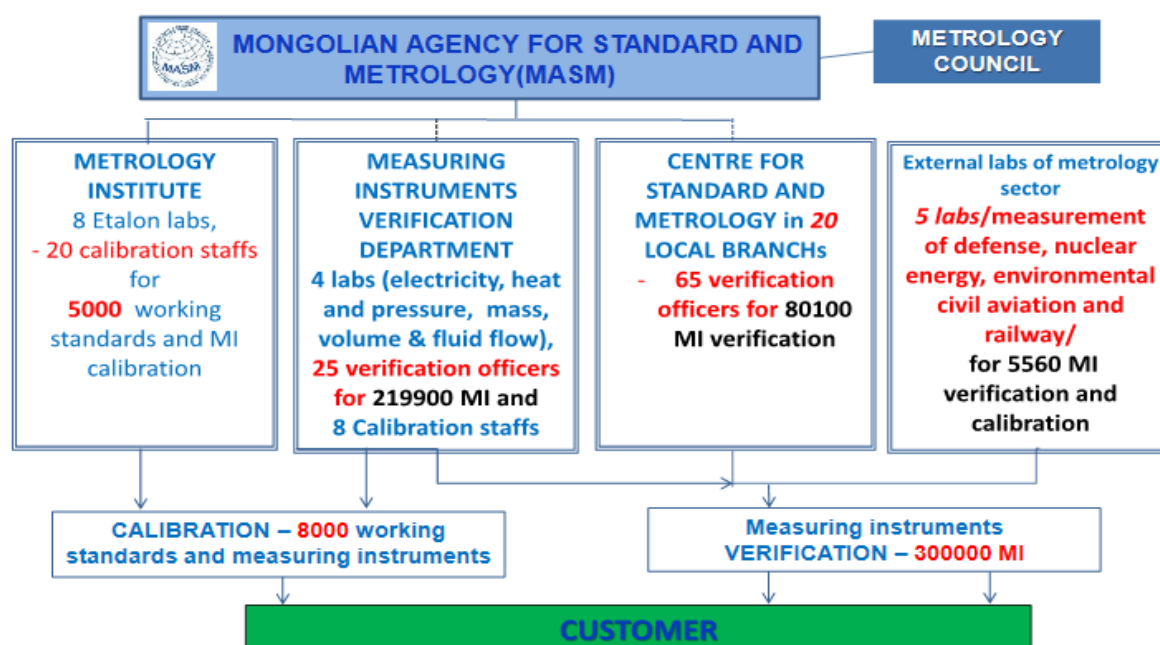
MASM

MONGOLIAN AGENCY FOR STANDARD AND METROLOGY(MASM)

METROLOGY COUNCIL

METROLOGY INSTITUTE
8 Etalon labs,
- 20 calibration staffs for
5000 working standards and MI calibration

MEASURING INSTRUMENTS VERIFICATION DEPARTMENT
4 labs (electricity, heat and pressure, mass, volume & fluid flow),
25 verification officers for 219900 MI and
8 Calibration staffs

CENTRE FOR STANDARD AND METROLOGY in 20 LOCAL BRANCHs
- 65 verification officers for 80100 MI verification

External labs of metrology sector
5 labs/measurement of defense, nuclear energy, environmental civil aviation and railway/
for 5560 MI verification and calibration

CALIBRATION – 8000 working standards and measuring instruments

Measuring instruments VERIFICATION – 300000 MI

CUSTOMER